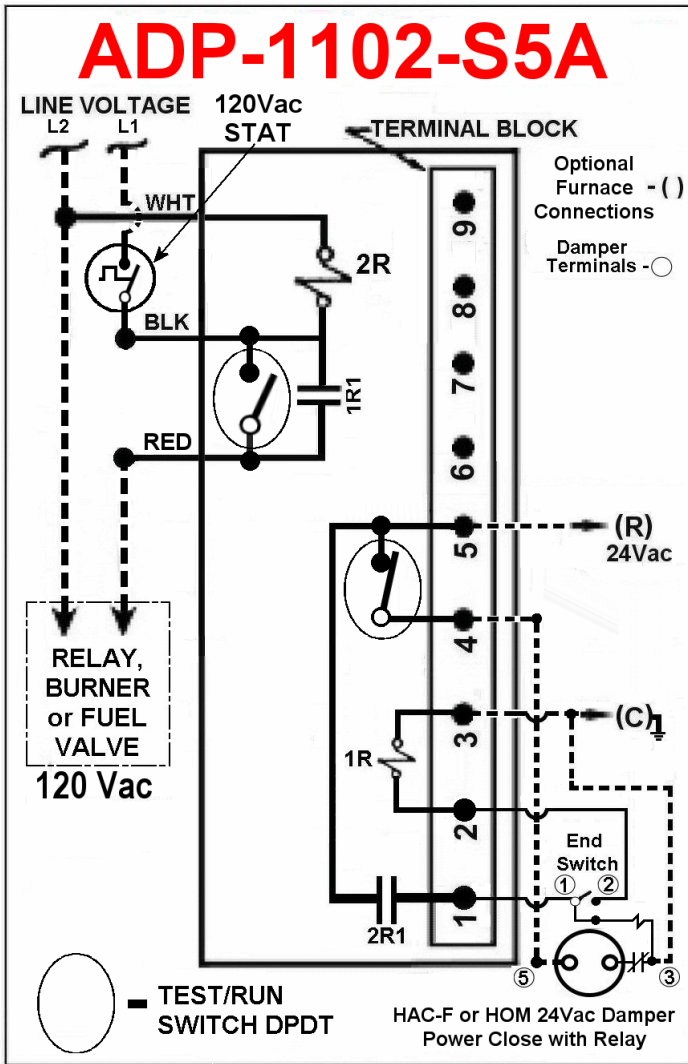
ADP-1102-S5A

LINE VOLTAGE
L2 L1

120Vac
STAT

TERMINAL BLOCK

Optional Furnace - ( ) Connections

Damper Terminals - ○

WHT

2R

BLK

1R1

RED

9
8
7
6
5
4
3
2
1

(R)
24Vac

(C)

1R

End Switch
① ②

2R1

⑤ ③

RELAY, BURNER or FUEL VALVE
120 Vac

- TEST/RUN SWITCH DPDT

HAC-F or HOM 24Vac Damper Power Close with Relay